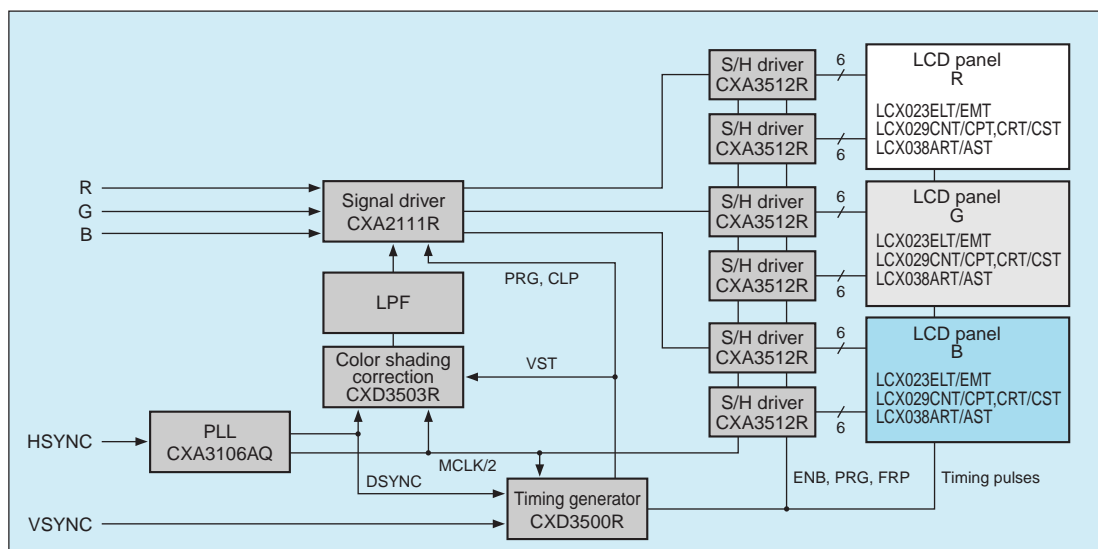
R
G
B

Signal driver
CXA2111R

LPF

Color shading correction
CXD3503R

PLL
CXA3106AQ

HSYNC

VSYNC

PRG, CLP

VST

DSYNC

MCLK/2

Timing generator
CXD3500R

S/H driver
CXA3512R

S/H driver
CXA3512R

S/H driver
CXA3512R

S/H driver
CXA3512R

S/H driver
CXA3512R

S/H driver
CXA3512R

6
6
6
6
6
6

LCD panel
R
LCX023ELT/EMT
LCX029CNT/CPT,CRT/CST
LCX038ART/AST

LCD panel
G
LCX023ELT/EMT
LCX029CNT/CPT,CRT/CST
LCX038ART/AST

LCD panel
B
LCX023ELT/EMT
LCX029CNT/CPT,CRT/CST
LCX038ART/AST

ENB, PRG, FRP

Timing pulses